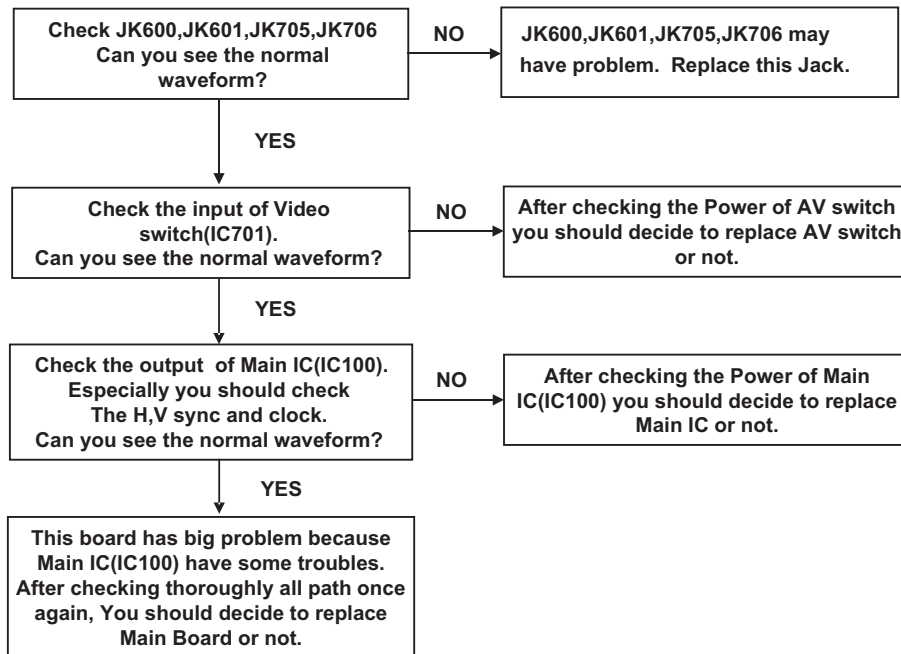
Check JK600,JK601,JK705,JK706
Can you see the normal waveform?

NO

JK600,JK601,JK705,JK706 may have problem. Replace this Jack.

YES

Check the input of Video switch(IC701).
Can you see the normal waveform?

NO

After checking the Power of AV switch you should decide to replace AV switch or not.

YES

Check the output of Main IC(IC100).
Especially you should check
The H,V sync and clock.
Can you see the normal waveform?

NO

After checking the Power of Main IC(IC100) you should decide to replace Main IC or not.

YES

This board has big problem because Main IC(IC100) have some troubles. After checking thoroughly all path once again, You should decide to replace Main Board or not.